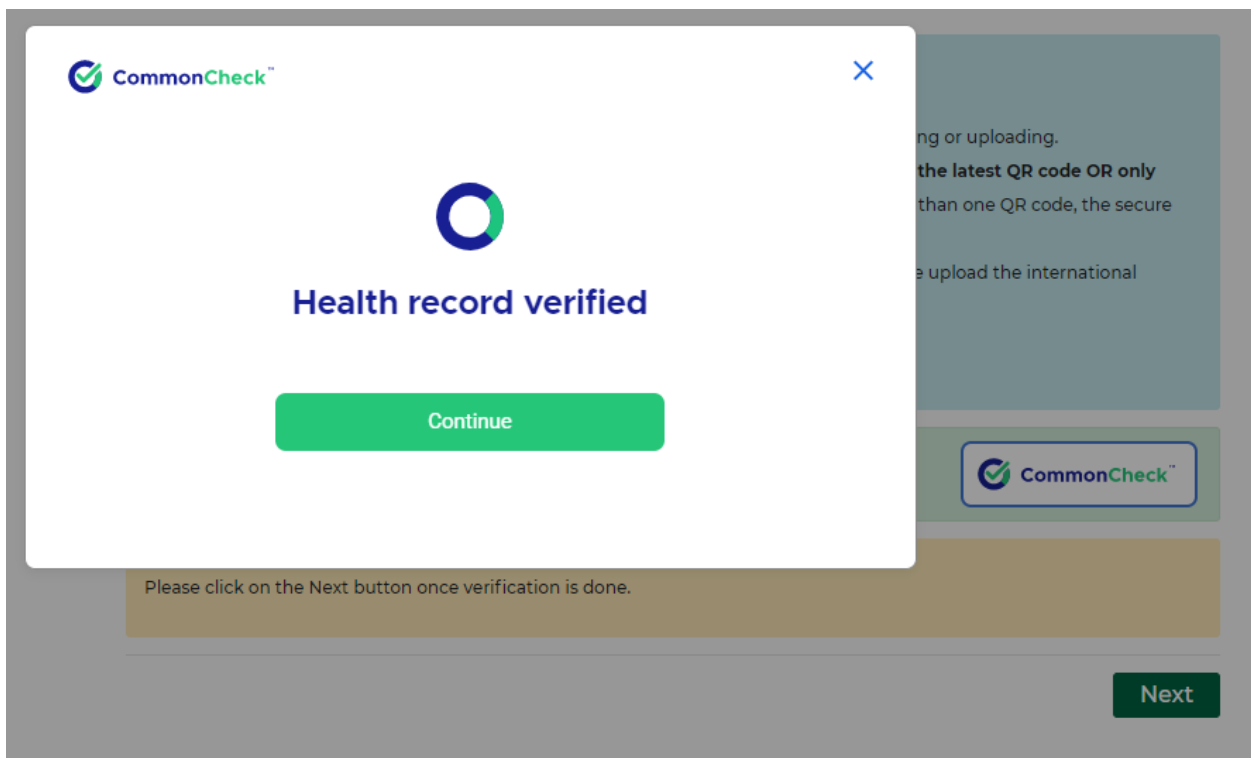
CommonCheck™

×

Health record verified

Continue

ng or uploading.

the latest QR code OR only

than one QR code, the secure

e upload the international

CommonCheck™

Please click on the Next button once verification is done.

Next